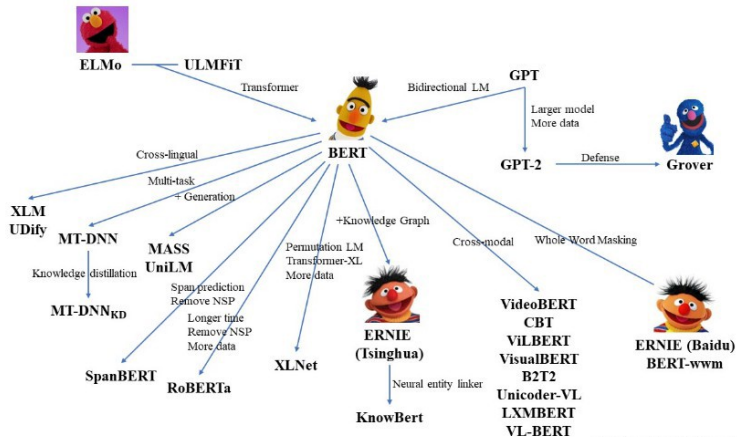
ELMo
ULMFiT
Transformer
GPT
Bidirectional LM
Larger model
More data
BERT
GPT-2
Defense
Grover
Cross-lingual
Multi-task
+ Generation
XLM
UDify
MT-DNN
MASS
UniLM
+Knowledge Graph
Cross-modal
Whole Word Masking
Knowledge distillation
Permutation LM
Transformer-XL
More data
MT-DNN$_{KD}$
Span prediction
Remove NSP
Longer time
Remove NSP
More data
VideoBERT
CBT
ViLBERT
VisualBERT
B2T2
Unicoder-VL
LXMBERT
VL-BERT
ERNIE (Isinghua)
ERNIE (Baidu)
BERT-wwm
SpanBERT
RoBERTa
XLNet
Neural entity linker
KnowBert